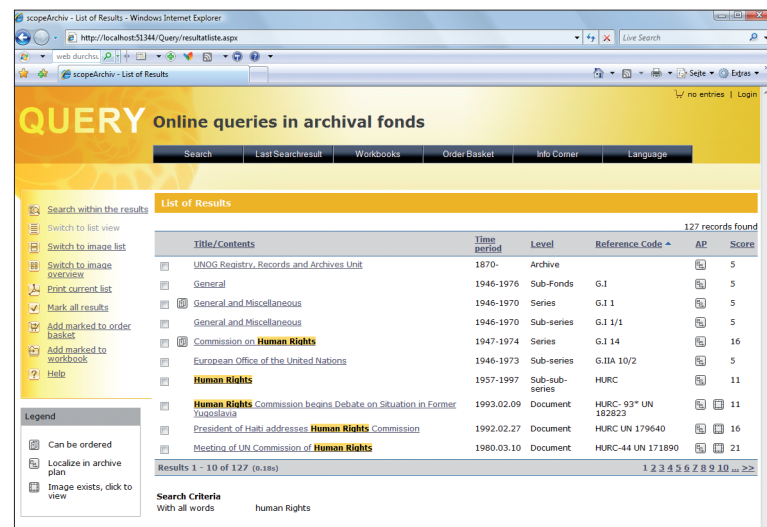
scopeArchiv - List of Results - Windows Internet Explorer

http://localhost:51344/Query/resultatliste.aspx

Live Search

web durchsu

scopeArchiv - List of Results

Seite Extras

no entries | Login

QUERY Online queries in archival fonds

Search | Last Searchresult | Workbooks | Order Basket | Info Corner | Language

Search within the results
Switch to list view
Switch to image list
Switch to image overview
Print current list
Mark all results
Add marked to order basket
Add marked to workbook
Help

Legend
Can be ordered
Localize in archive plan
Image exists, click to view

List of Results

127 records found

| Title/Contents | Time period | Level | Reference Code | AP | Score |
|---|---|---|---|---|---|
| UNOG Registry, Records and Archives Unit | 1870- | Archive | | | 5 |
| General | 1946-1976 | Sub-Fonds | G.I | | 5 |
| General and Miscellaneous | 1946-1970 | Series | G.I 1 | | 5 |
| General and Miscellaneous | 1946-1970 | Sub-series | G.I 1/1 | | 5 |
| Commission on Human Rights | 1947-1974 | Series | G.I 14 | | 16 |
| European Office of the United Nations | 1946-1973 | Sub-series | G.IIA 10/2 | | 5 |
| Human Rights | 1957-1997 | Sub-sub-series | HURC | | 11 |
| Human Rights Commission begins Debate on Situation in Former Yugoslavia | 1993.02.09 | Document | HURC- 93" UN 182823 | | 11 |
| President of Haiti addresses Human Rights Commission | 1992.02.27 | Document | HURC UN 179640 | | 16 |
| Meeting of UN Commission of Human Rights | 1980.03.10 | Document | HURC-44 UN 171890 | | 21 |

Results 1 - 10 of 127 (0.18s)
1 2 3 4 5 6 7 8 9 10 ... >>

Search Criteria
With all words human Rights